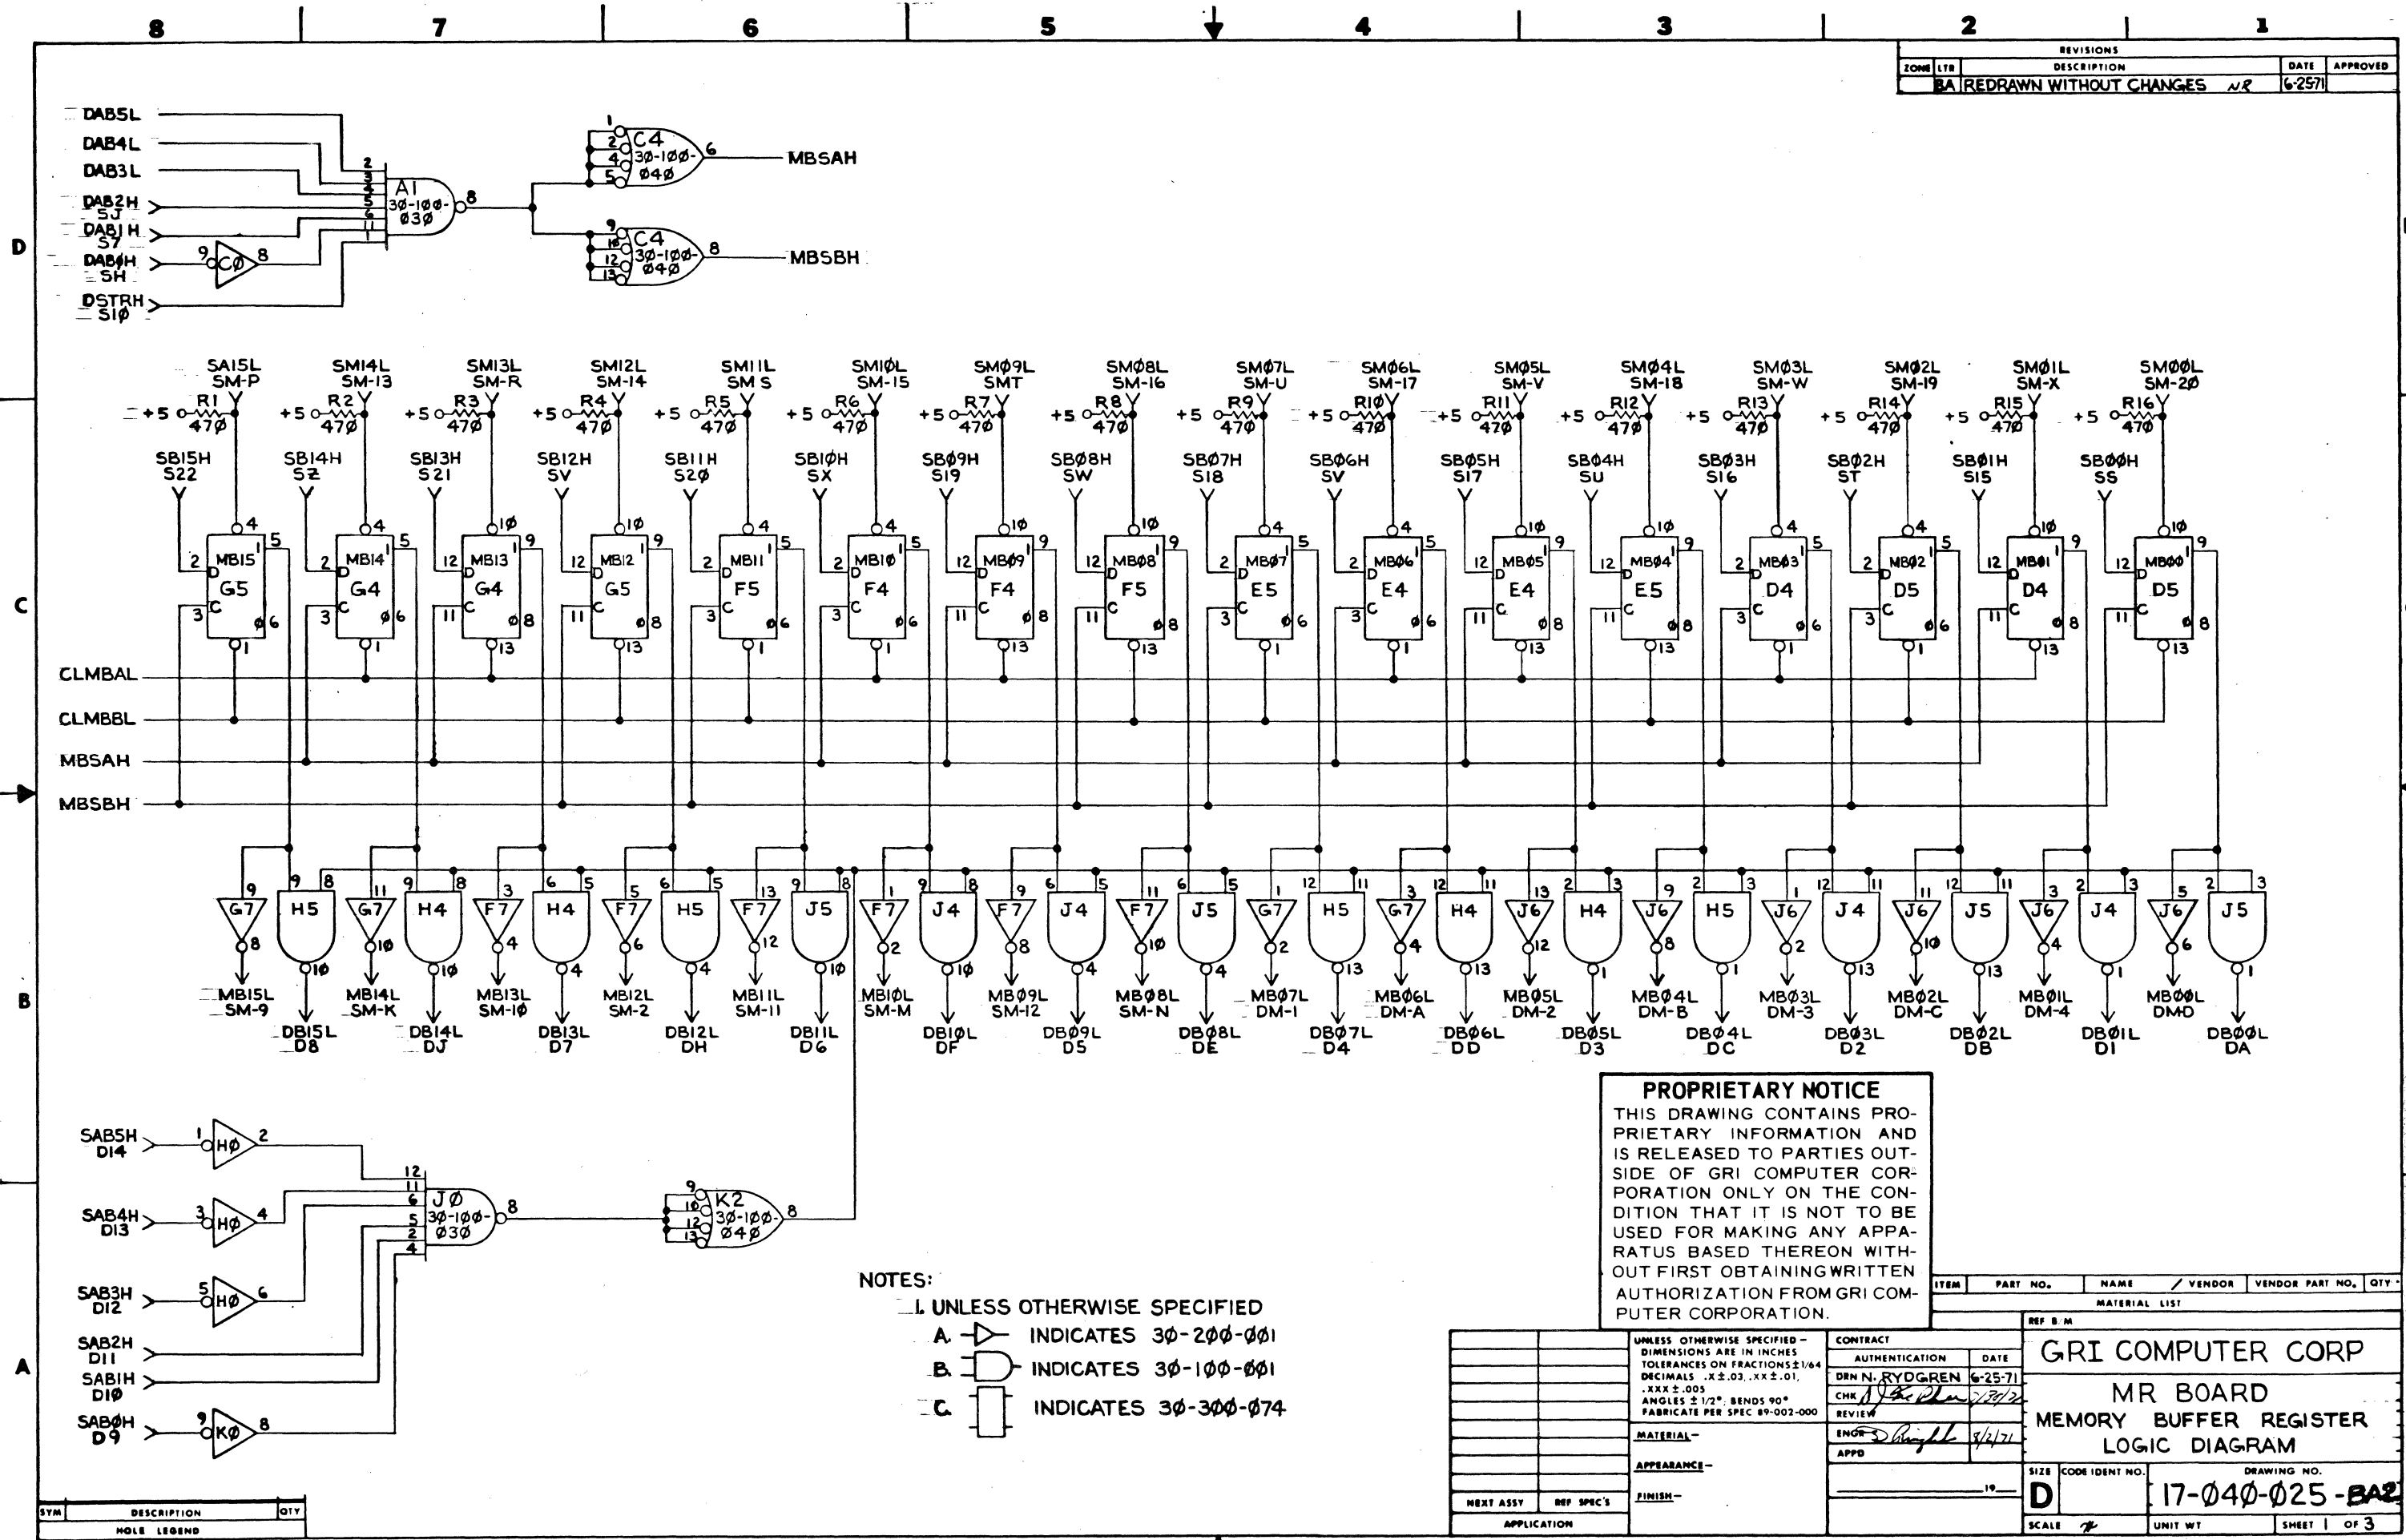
8 7 6 5 4 3 2 1

REVISIONS
| ZONE | LTR | DESCRIPTION | DATE | APPROVED |
|---|---|---|---|---|
| | BA | REDRAWN WITHOUT CHANGES NR | 6-25-71 | |

DAB5L
DAB4L
DAB3L
DAB2H SJ
DAB1H S7
DAB0H SH
DSTRH S10

A1 30-100-030
C0
C4 30-100-040
MBSAH
C4 30-100-040
MBSBH

SA15L SM-P R1 470 +5
SM14L SM-13 R2 470 +5
SM13L SM-R R3 470 +5
SM12L SM-14 R4 470 +5
SM11L SM S R5 470 +5
SM10L SM-15 R6 470 +5
SM09L SMT R7 470 +5
SM08L SM-16 R8 470 +5
SM07L SM-U R9 470 +5
SM06L SM-17 R10 470 +5
SM05L SM-V R11 470 +5
SM04L SM-18 R12 470 +5
SM03L SM-W R13 470 +5
SM02L SM-19 R14 470 +5
SM01L SM-X R15 470 +5
SM00L SM-20 R16 470 +5

SB15H S22
SB14H SZ
SB13H S21
SB12H SV
SB11H S20
SB10H SX
SB09H S19
SB08H SW
SB07H S18
SB06H SV
SB05H S17
SB04H SU
SB03H S16
SB02H ST
SB01H S15
SB00H SS

MB15 G5
MB14 G4
MB13 G4
MB12 G5
MB11 F5
MB10 F4
MB09 F4
MB08 F5
MB07 E5
MB06 E4
MB05 E4
MB04 E5
MB03 D4
MB02 D5
MB01 D4
MB00 D5

CLMBAL
CLMBBL
MBSAH
MBSBH

G7 H5 G7 H4 F7 H4 F7 H5 F7 J5 F7 J4 F7 J4 F7 J5 G7 H5 G7 H4 J6 H4 J6 H5 J6 J4 J6 J5 J6 J4 J6 J5

MB15L SM-9
DB15L D8
MB14L SM-K
DB14L DJ
MB13L SM-10
DB13L D7
MB12L SM-2
DB12L DH
MB11L SM-11
DB11L D6
MB10L SM-M
DB10L DF
MB09L SM-12
DB09L D5
MB08L SM-N
DB08L DE
MB07L DM-1
DB07L D4
MB06L DM-A
DB06L DD
MB05L DM-2
DB05L D3
MB04L DM-B
DB04L DC
MB03L DM-3
DB03L D2
MB02L DM-C
DB02L DB
MB01L DM-4
DB01L D1
MB00L DMD
DB00L DA

SAB5H D14
SAB4H D13
SAB3H D12
SAB2H D11
SAB1H D10
SAB0H D9
H0 H0 H0 K0
J0 30-100-030
K2 30-100-040

NOTES:
1. UNLESS OTHERWISE SPECIFIED
A. INDICATES 30-200-001
B. INDICATES 30-100-001
C. INDICATES 30-300-074

PROPRIETARY NOTICE
THIS DRAWING CONTAINS PROPRIETARY INFORMATION AND IS RELEASED TO PARTIES OUTSIDE OF GRI COMPUTER CORPORATION ONLY ON THE CONDITION THAT IT IS NOT TO BE USED FOR MAKING ANY APPARATUS BASED THEREON WITHOUT FIRST OBTAINING WRITTEN AUTHORIZATION FROM GRI COMPUTER CORPORATION.

ITEM PART NO. NAME / VENDOR VENDOR PART NO. QTY
MATERIAL LIST
REF B M

UNLESS OTHERWISE SPECIFIED - DIMENSIONS ARE IN INCHES TOLERANCES ON FRACTIONS ±1/64 DECIMALS .X±.03, .XX±.01, .XXX±.005 ANGLES ±1/2°; BENDS 90° FABRICATE PER SPEC 89-002-000
MATERIAL-
APPEARANCE-
FINISH-
NEXT ASSY REF SPEC'S
APPLICATION

CONTRACT
AUTHENTICATION DATE
DRN N. RYDGREN 6-25-71
CHK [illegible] 7/30/71
REVIEW
ENGR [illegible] 8/2/71
APPD
19

GRI COMPUTER CORP
MR BOARD
MEMORY BUFFER REGISTER
LOGIC DIAGRAM
SIZE D CODE IDENT NO. DRAWING NO. 17-040-025-BA2
SCALE UNIT WT SHEET 1 OF 3

SYM DESCRIPTION QTY
HOLE LEGEND